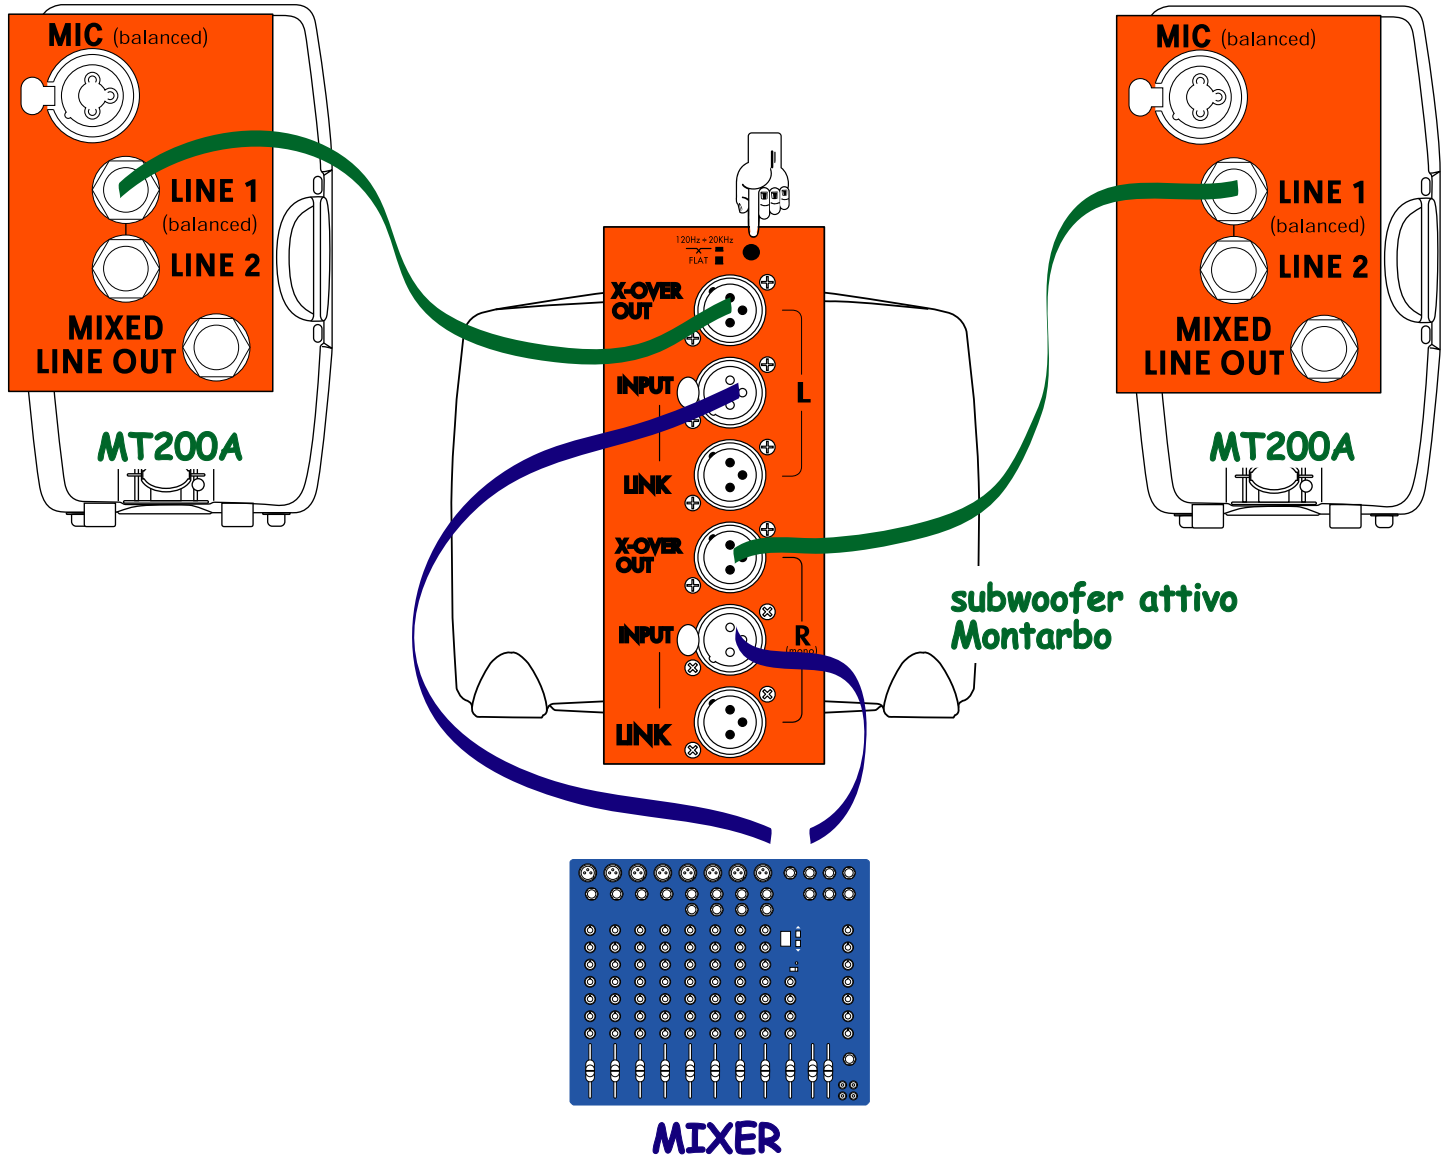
MIC (balanced)

LINE 1 (balanced)

LINE 2

MIXED LINE OUT

MT200A

120Hz ÷ 20KHz

FLAT

X-OVER OUT

INPUT

L

LINK

X-OVER OUT

INPUT

R (mono)

LINK

MIC (balanced)

LINE 1 (balanced)

LINE 2

MIXED LINE OUT

MT200A

subwoofer attivo Montarbo

MIXER